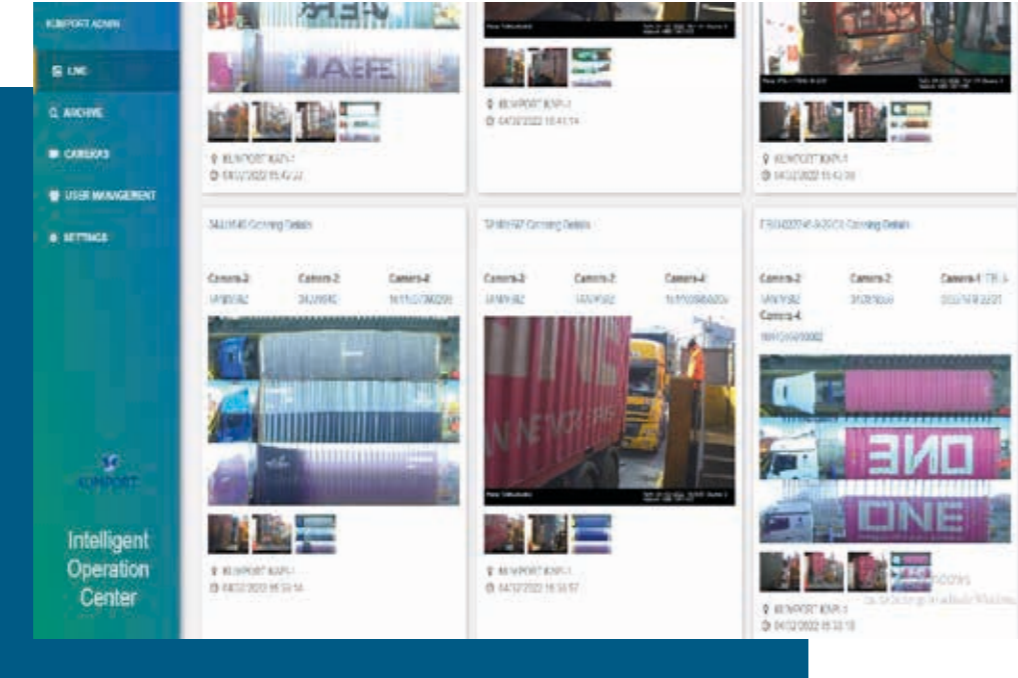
KUMPORT ADMIN

LIVE

ARCHIVE

CAMERAS

USER MANAGEMENT

SETTINGS

KUMPORT

Intelligent Operation Center

AEFE

KUMPORT KAPI-1
04/12/2022 15:42:22

KUMPORT KAPI-1
04/12/2022 15:41:14

KUMPORT KAPI-1
04/12/2022 15:42:08

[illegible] Crossing Details

Camera-2 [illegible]

Camera-2 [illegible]

Camera-4 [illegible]

KUMPORT KAPI-1
04/12/2022 15:33:14

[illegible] Crossing Details

Camera-3 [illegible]

Camera-2 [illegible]

Camera-4 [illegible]

KUMPORT KAPI-1
04/12/2022 15:33:57

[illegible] Crossing Details

Camera-3 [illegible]

Camera-2 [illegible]

Camera-1 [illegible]

Camera-4 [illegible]

ONE

ONE

Activate Windows
Go to Settings to activate Windows.

KUMPORT KAPI-1
04/12/2022 15:33:15